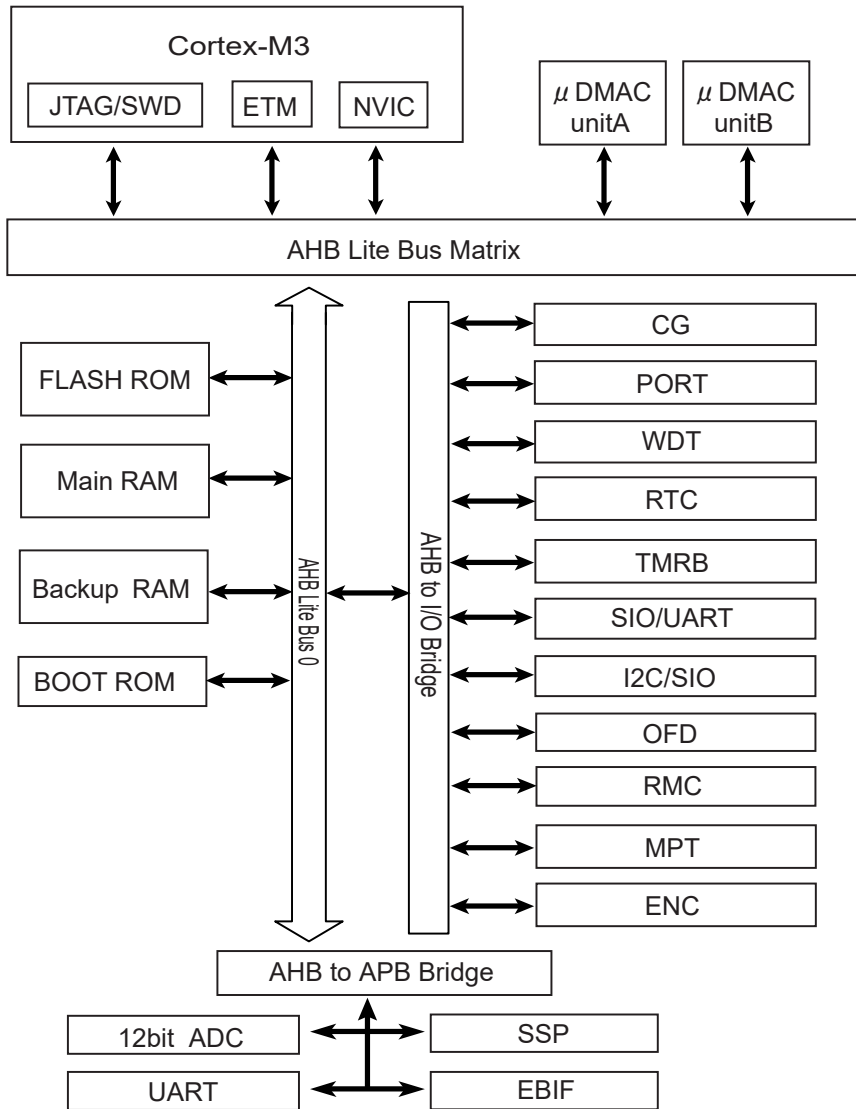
Cortex-M3

JTAG/SWD

ETM

NVIC

$\mu$ DMAC unitA

$\mu$ DMAC unitB

AHB Lite Bus Matrix

FLASH ROM

Main RAM

Backup RAM

BOOT ROM

AHB Lite Bus 0

AHB to I/O Bridge

CG

PORT

WDT

RTC

TMRB

SIO/UART

I2C/SIO

OFD

RMC

MPT

ENC

AHB to APB Bridge

12bit ADC

UART

SSP

EBIF